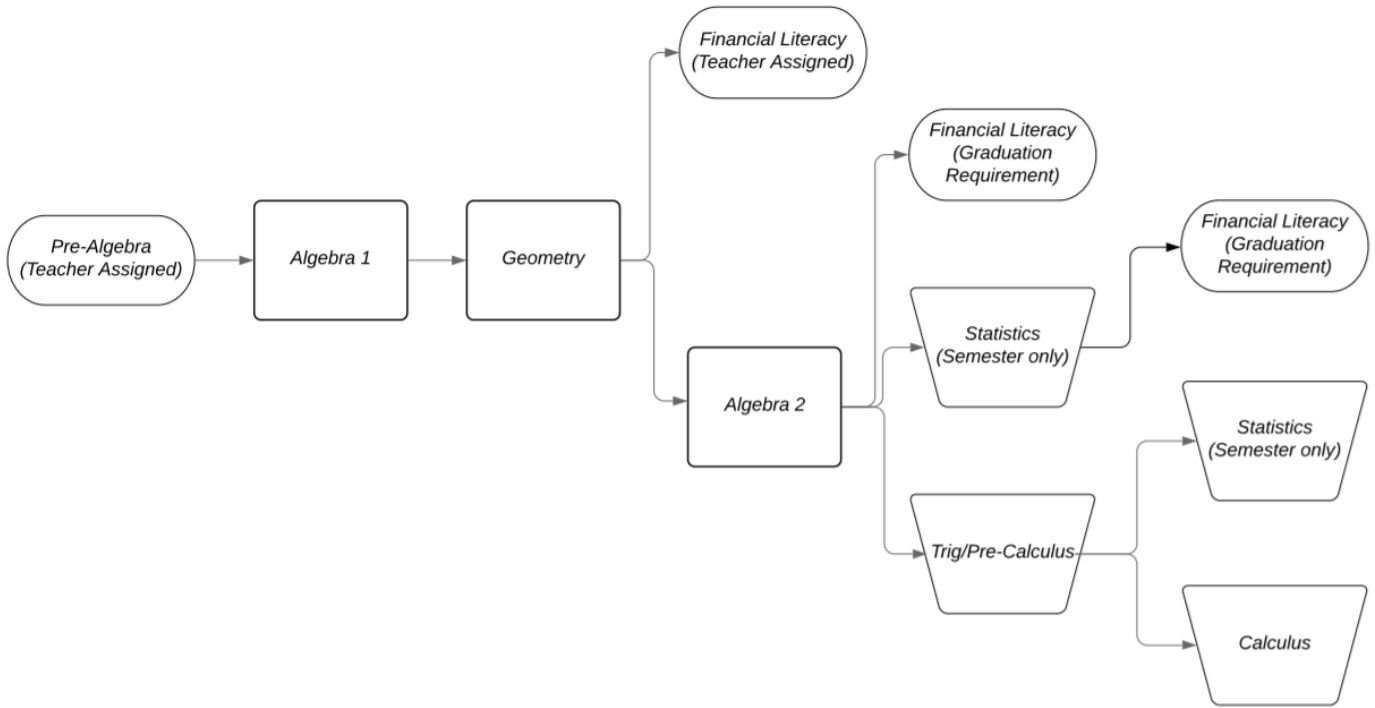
Pre-Algebra (Teacher Assigned)

Algebra 1

Geometry

Financial Literacy (Teacher Assigned)

Algebra 2

Financial Literacy (Graduation Requirement)

Statistics (Semester only)

Financial Literacy (Graduation Requirement)

Trig/Pre-Calculus

Statistics (Semester only)

Calculus